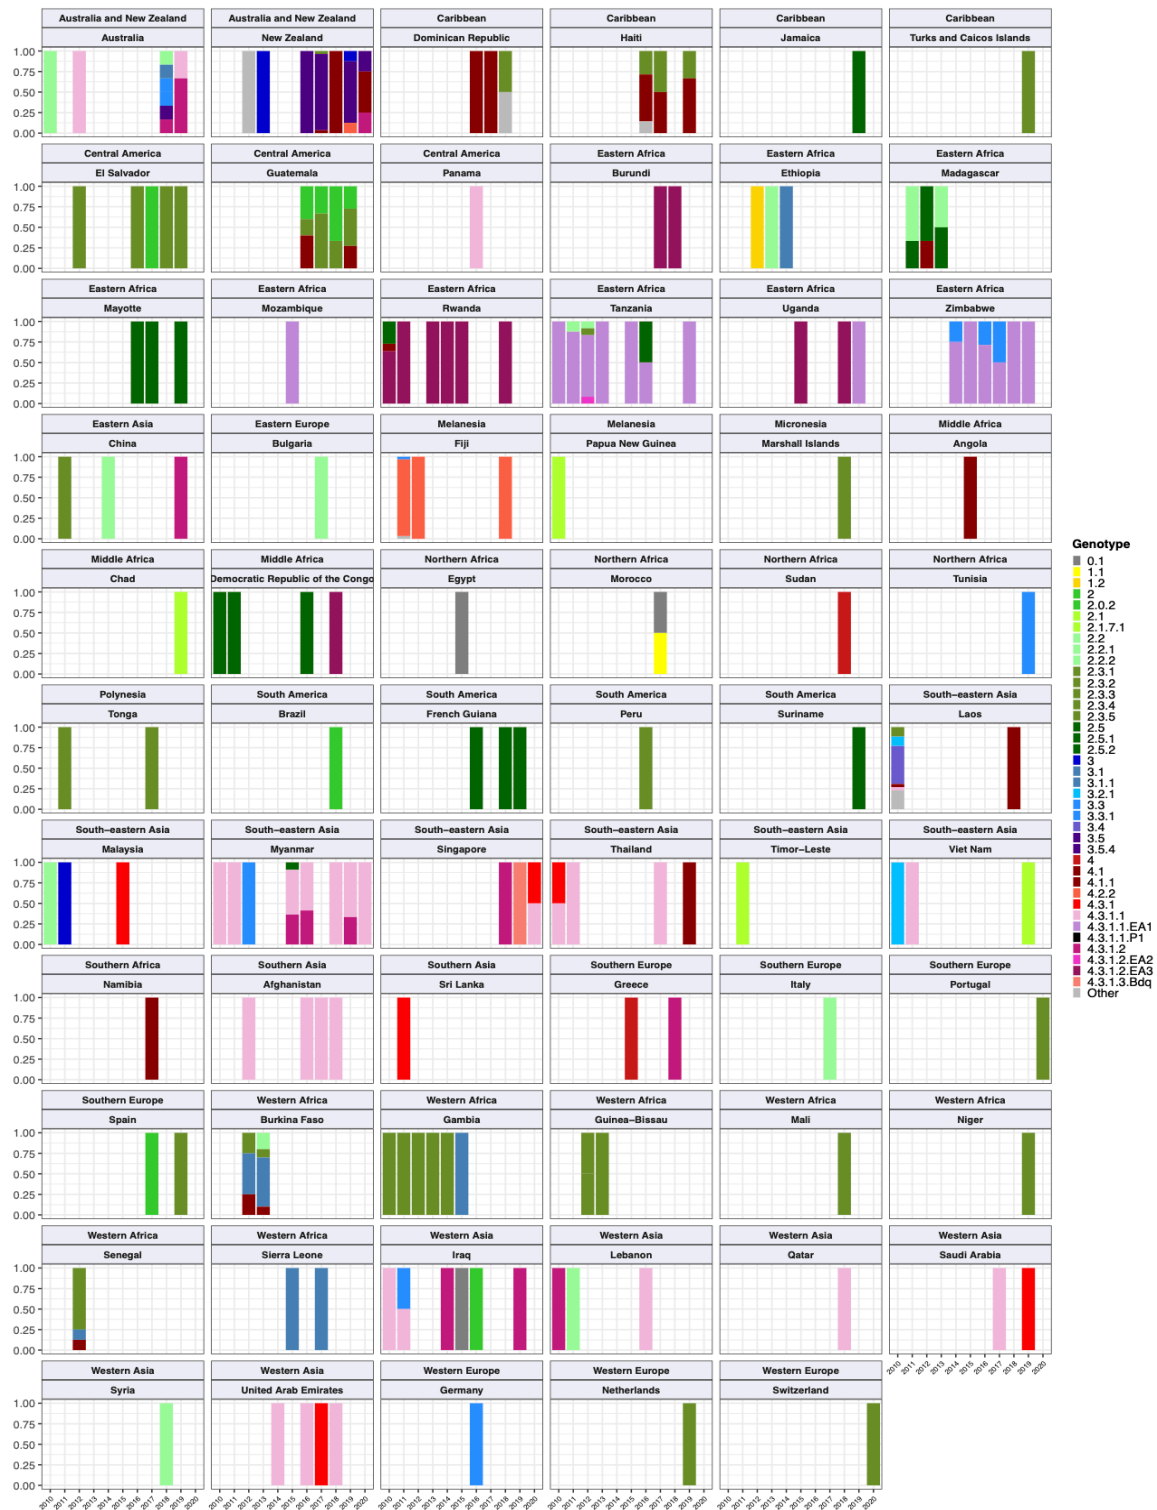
Australia and New Zealand
Australia

Australia and New Zealand
New Zealand

Caribbean
Dominican Republic

Caribbean
Haiti

Caribbean
Jamaica

Caribbean
Turks and Caicos Islands

Central America
El Salvador

Central America
Guatemala

Central America
Panama

Eastern Africa
Burundi

Eastern Africa
Ethiopia

Eastern Africa
Madagascar

Eastern Africa
Mayotte

Eastern Africa
Mozambique

Eastern Africa
Rwanda

Eastern Africa
Tanzania

Eastern Africa
Uganda

Eastern Africa
Zimbabwe

Eastern Asia
China

Eastern Europe
Bulgaria

Melanesia
Fiji

Melanesia
Papua New Guinea

Micronesia
Marshall Islands

Middle Africa
Angola

Middle Africa
Chad

Middle Africa
Democratic Republic of the Congo

Northern Africa
Egypt

Northern Africa
Morocco

Northern Africa
Sudan

Northern Africa
Tunisia

Polynesia
Tonga

South America
Brazil

South America
French Guiana

South America
Peru

South America
Suriname

South−eastern Asia
Laos

South−eastern Asia
Malaysia

South−eastern Asia
Myanmar

South−eastern Asia
Singapore

South−eastern Asia
Thailand

South−eastern Asia
Timor−Leste

South−eastern Asia
Viet Nam

Southern Africa
Namibia

Southern Asia
Afghanistan

Southern Asia
Sri Lanka

Southern Europe
Greece

Southern Europe
Italy

Southern Europe
Portugal

Southern Europe
Spain

Western Africa
Burkina Faso

Western Africa
Gambia

Western Africa
Guinea−Bissau

Western Africa
Mali

Western Africa
Niger

Western Africa
Senegal

Western Africa
Sierra Leone

Western Asia
Iraq

Western Asia
Lebanon

Western Asia
Qatar

Western Asia
Saudi Arabia

Western Asia
Syria

Western Asia
United Arab Emirates

Western Europe
Germany

Western Europe
Netherlands

Western Europe
Switzerland

1.00
0.75
0.50
0.25
0.00

2010 2011 2012 2013 2014 2015 2016 2017 2018 2019 2020

Genotype
0.1
1.1
1.2
2
2.0.2
2.1
2.1.7.1
2.2
2.2.1
2.2.2
2.3.1
2.3.2
2.3.3
2.3.4
2.3.5
2.5
2.5.1
2.5.2
3
3.1
3.1.1
3.2.1
3.3
3.3.1
3.4
3.5
3.5.4
4
4.1
4.1.1
4.2.2
4.3.1
4.3.1.1
4.3.1.1.EA1
4.3.1.1.P1
4.3.1.2
4.3.1.2.EA2
4.3.1.2.EA3
4.3.1.3.Bdq
Other